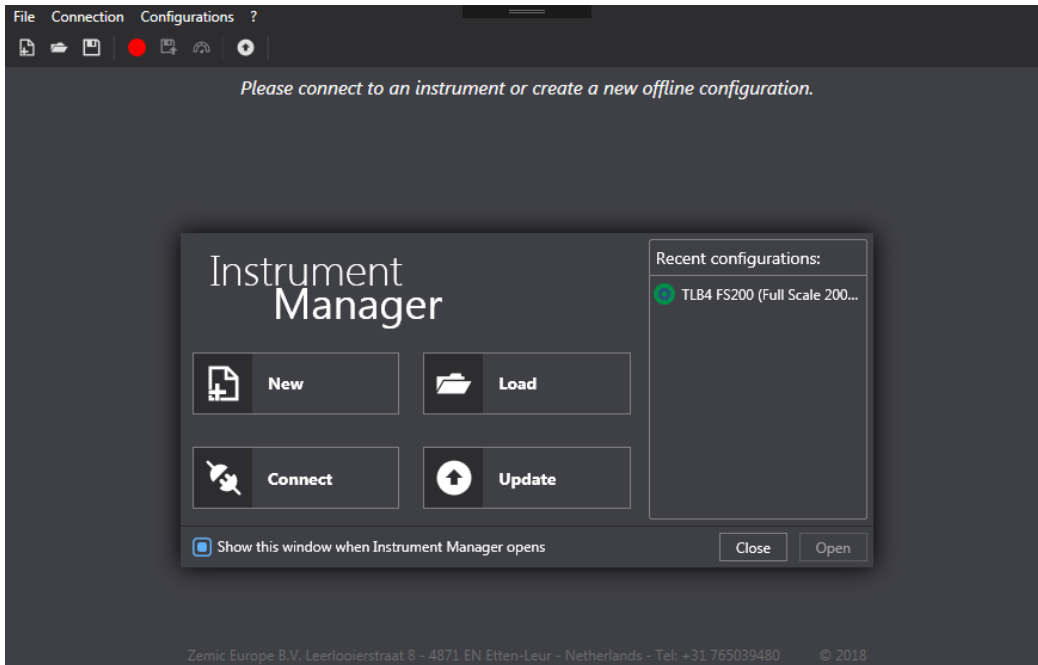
File Connection Configurations ?

Please connect to an instrument or create a new offline configuration.

Instrument
Manager

New

Load

Connect

Update

Recent configurations:

TLB4 FS200 (Full Scale 200...

Show this window when Instrument Manager opens

Close

Open

Zemic Europe B.V. Leerlooierstraat 8 - 4871 EN Etten-Leur - Netherlands - Tel: +31 765039480 © 2018